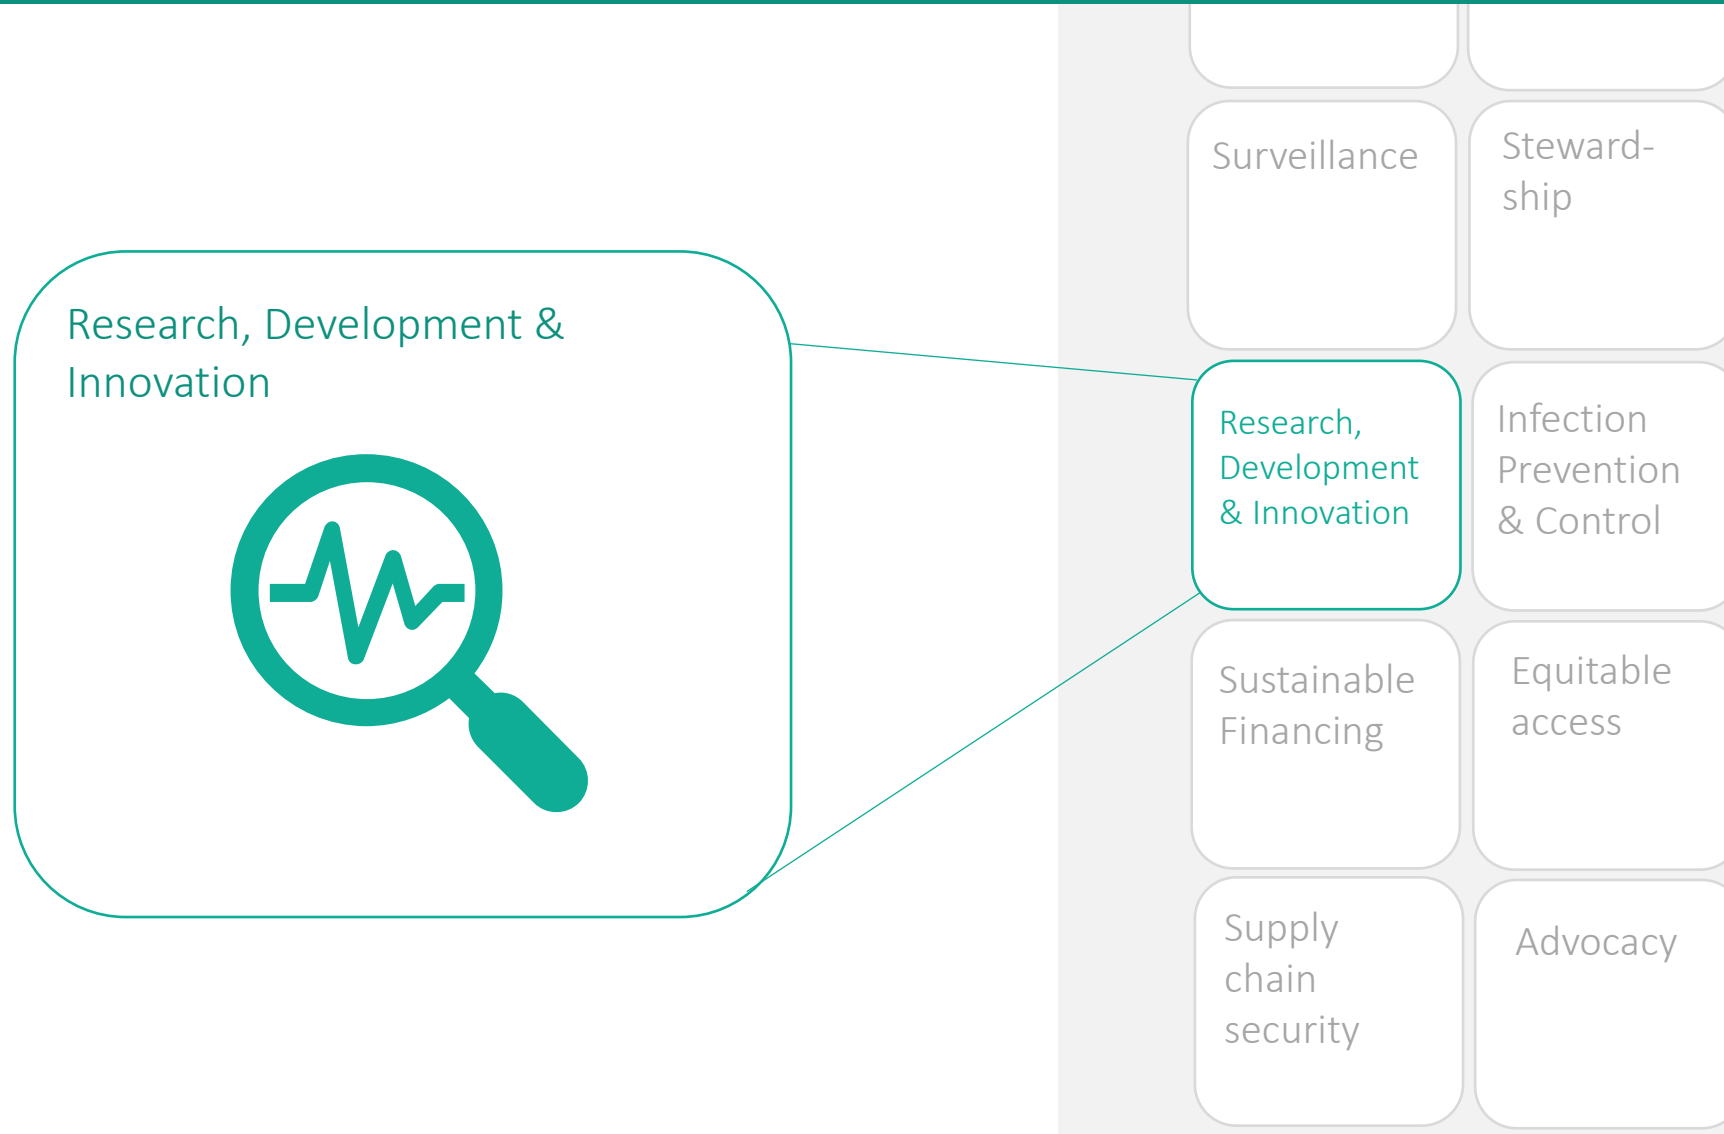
Research, Development & Innovation

Surveillance

Steward-ship

Research, Development & Innovation

Infection Prevention & Control

Sustainable Financing

Equitable access

Supply chain security

Advocacy